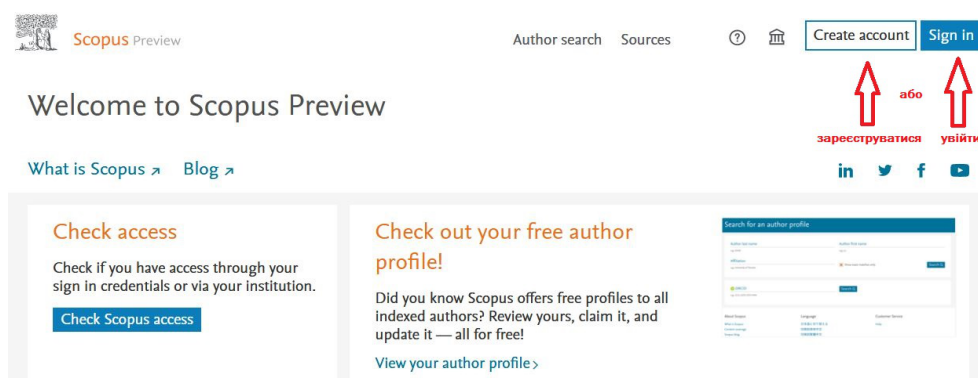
Scopus Preview

Author search Sources

Create account Sign in

або

зареєструватися увійти

Welcome to Scopus Preview

What is Scopus ↗ Blog ↗

in

Check access

Check if you have access through your sign in credentials or via your institution.

Check Scopus access

Check out your free author profile!

Did you know Scopus offers free profiles to all indexed authors? Review yours, claim it, and update it — all for free!

View your author profile ›

Search for an author profile

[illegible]